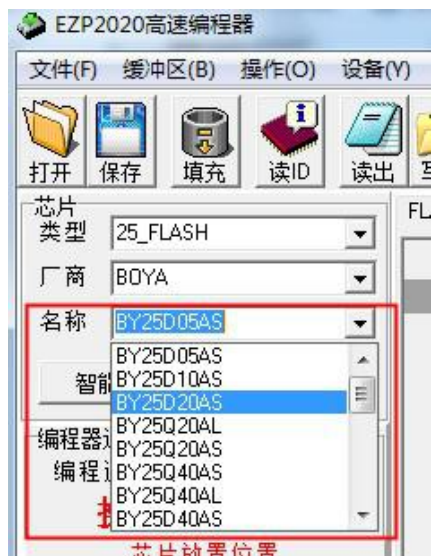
EZP2020高速编程器

文件(F) 缓冲区(B) 操作(O) 设备(Y)

打开 保存 填充 读ID 读出 写

芯片
类型 25_FLASH
厂商 BOYA
名称 BY25D05AS

BY25D05AS
BY25D10AS
BY25D20AS
BY25Q20AL
BY25Q20AS
BY25Q40AS
BY25Q40AL
BY25D40AS

智能

编程器
编程

FL

芯片放置位置